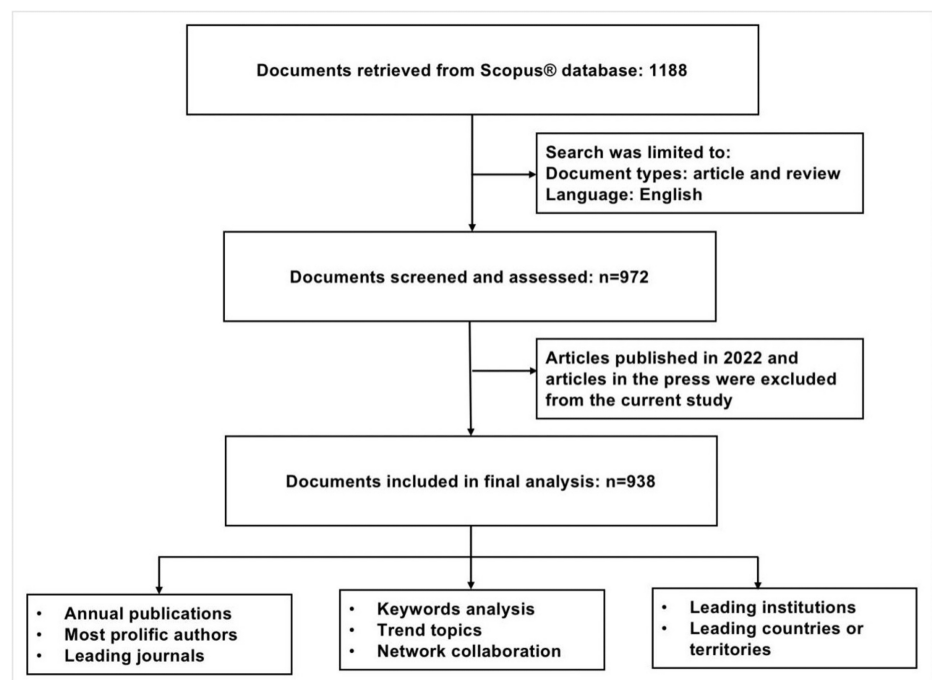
Documents retrieved from Scopus® database: 1188

Search was limited to:
Document types: article and review
Language: English

Documents screened and assessed: n=972

Articles published in 2022 and articles in the press were excluded from the current study

Documents included in final analysis: n=938

- Annual publications
- Most prolific authors
- Leading journals

- Keywords analysis
- Trend topics
- Network collaboration

- Leading institutions
- Leading countries or territories